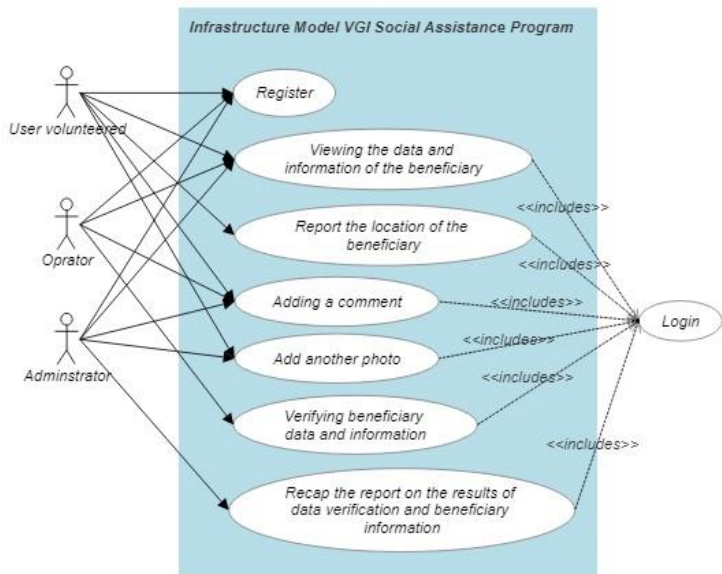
Infrastructure Model VGI Social Assistance Program

User volunteered

Oprator

Adminstrator

Register

Viewing the data and information of the beneficiary

Report the location of the beneficiary

Adding a comment

Add another photo

Verifying beneficiary data and information

Recap the report on the results of data verification and beneficiary information

<<includes>>

<<includes>>

<<includes>>

<<includes>>

<<includes>>

<<includes>>

Login